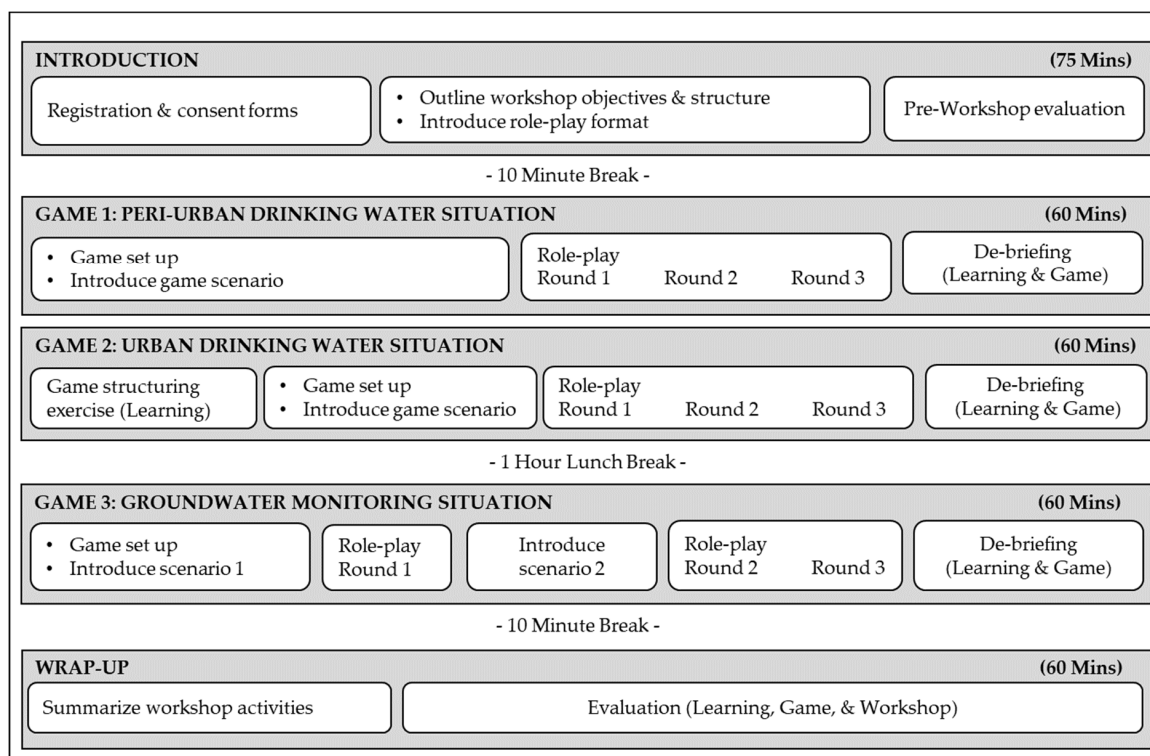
INTRODUCTION (75 Mins)

Registration & consent forms

- Outline workshop objectives & structure
- Introduce role-play format

Pre-Workshop evaluation

- 10 Minute Break -

GAME 1: PERI-URBAN DRINKING WATER SITUATION (60 Mins)

- Game set up
- Introduce game scenario

Role-play
Round 1 Round 2 Round 3

De-briefing
(Learning & Game)

GAME 2: URBAN DRINKING WATER SITUATION (60 Mins)

Game structuring exercise (Learning)

- Game set up
- Introduce game scenario

Role-play
Round 1 Round 2 Round 3

De-briefing
(Learning & Game)

- 1 Hour Lunch Break -

GAME 3: GROUNDWATER MONITORING SITUATION (60 Mins)

- Game set up
- Introduce scenario 1

Role-play
Round 1

Introduce scenario 2

Role-play
Round 2 Round 3

De-briefing
(Learning & Game)

- 10 Minute Break -

WRAP-UP (60 Mins)

Summarize workshop activities

Evaluation (Learning, Game, & Workshop)